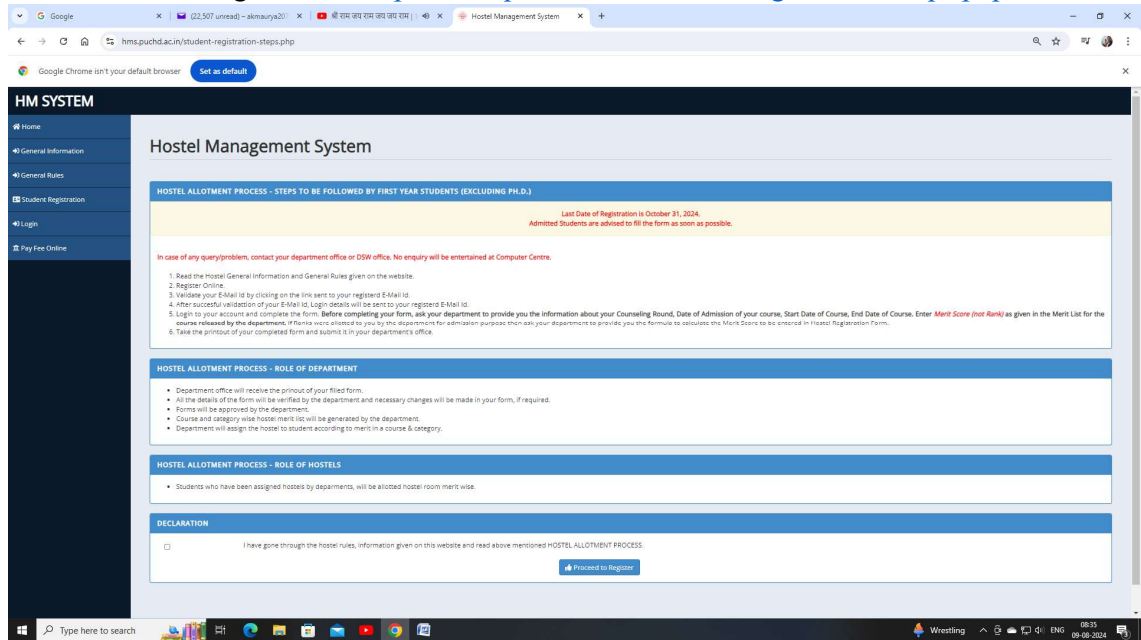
Google × (22,507 unread) - akmaurya20 × श्री राम जय राम जय जय राम | × Hostel Management System × +

hms.puchd.ac.in/student-registration-steps.php

Google Chrome isn't your default browser Set as default

HM SYSTEM

Home
General Information
General Rules
Student Registration
Login
Pay Fee Online

Hostel Management System

HOSTEL ALLOTMENT PROCESS - STEPS TO BE FOLLOWED BY FIRST YEAR STUDENTS (EXCLUDING PH.D.)

Last Date of Registration is October 31, 2024.
Admitted Students are advised to fill the form as soon as possible.

In case of any query/problem, contact your department office or DSW office. No enquiry will be entertained at Computer Centre.

1. Read the Hostel General Information and General Rules given on the website.
2. Register Online.
3. Validate your E-Mail Id by clicking on the link sent to your registerd E-Mail Id.
4. After succesful validattion of your E-Mail Id, Login details will be sent to your registerd E-Mail Id.
5. Login to your account and complete the form. Before completing your form, ask your department to provide you the information about your Counseling Round, Date of Admission of your course, Start Date of Course, End Date of Course. Enter Merit Score (not Rank) as given in the Merit List for the course released by the department. If Ranks were alloted to you by the department for admission purpose than ask your department to provide you the formula to calculate the Merit Score to be entered in Hostel Registration Form.
6. Take the printout of your completed form and submit it in your department's office.

HOSTEL ALLOTMENT PROCESS - ROLE OF DEPARTMENT

• Department office will receive the prinout of your filled form.
• All the details of the form will be verified by the department and necessary changes will be made in your form, if required.
• Forms will be approved by the department.
• Course and category wise hostel merit list will be generated by the department.
• Department will assign the hostel to student according to merit in a course & category.

HOSTEL ALLOTMENT PROCESS - ROLE OF HOSTELS

• Students who have been assigned hostels by deparments, will be allotted hostel room merit wise.

DECLARATION

I have gone through the hostel rules, information given on this website and read above mentioned HOSTEL ALLOTMENT PROCESS.

Proceed to Register

Type here to search
Wrestling ENG 08:35 09-08-2024